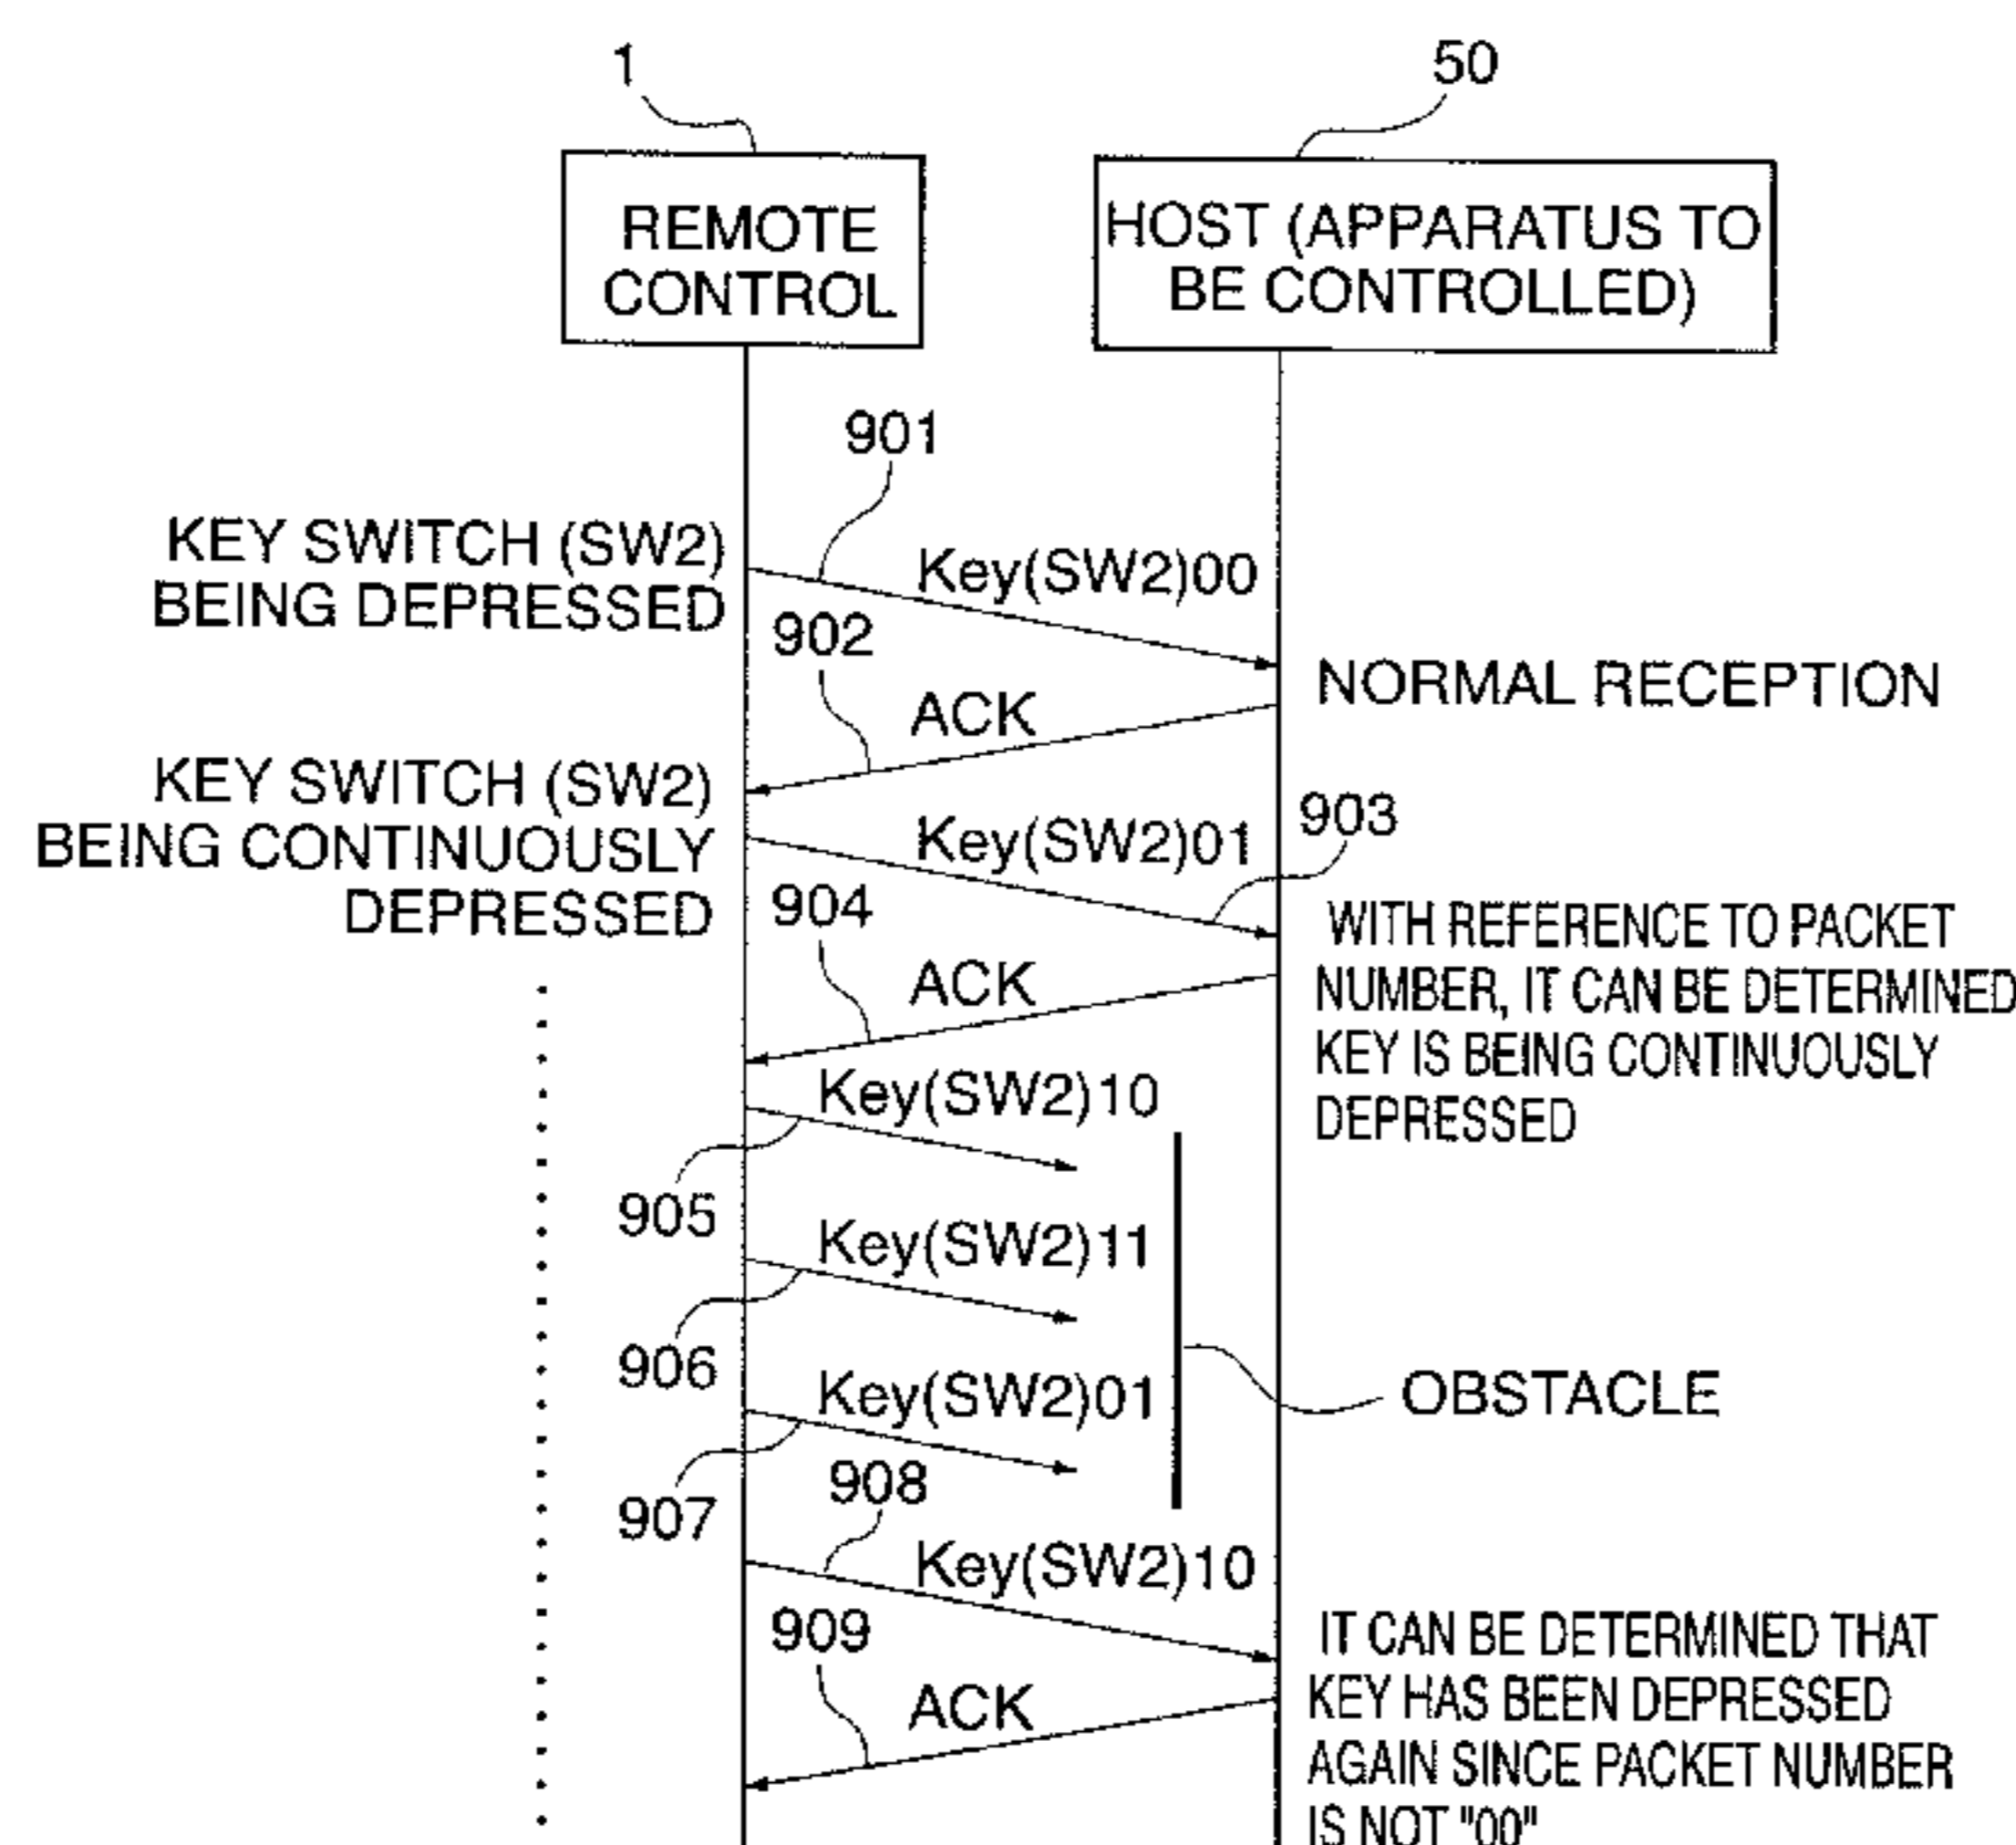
1

50

REMOTE CONTROL

HOST (APPARATUS TO BE CONTROLLED)

901

KEY SWITCH (SW2) BEING DEPRESSED

Key(SW2)00

902

NORMAL RECEPTION

ACK

KEY SWITCH (SW2) BEING CONTINUOUSLY DEPRESSED

Key(SW2)01

903

904

WITH REFERENCE TO PACKET NUMBER, IT CAN BE DETERMINED KEY IS BEING CONTINUOUSLY DEPRESSED

ACK

Key(SW2)10

905

Key(SW2)11

906

OBSTACLE

Key(SW2)01

907

908

Key(SW2)10

909

IT CAN BE DETERMINED THAT KEY HAS BEEN DEPRESSED AGAIN SINCE PACKET NUMBER IS NOT "00"

ACK